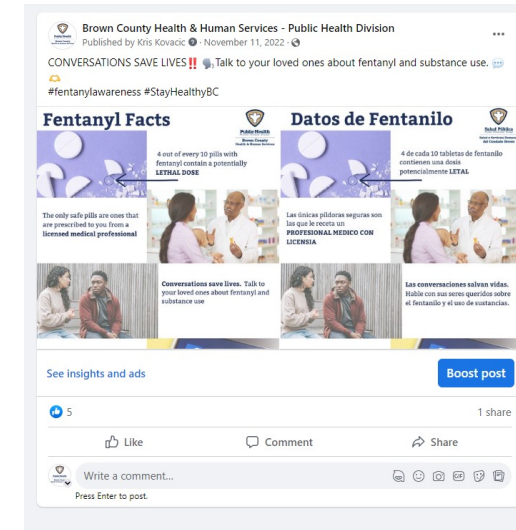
Brown County Health & Human Services - Public Health Division
Published by Kris Kovacic · November 11, 2022 ·

CONVERSATIONS SAVE LIVES‼️ 🗣️Talk to your loved ones about fentanyl and substance use. 💬🫶
#fentanylawareness #StayHealthyBC

Fentanyl Facts

Public Health
Brown County Health & Human Services

4 out of every 10 pills with fentanyl contain a potentially LETHAL DOSE

The only safe pills are ones that are prescribed to you from a licensed medical professional

Conversations save lives. Talk to your loved ones about fentanyl and substance use

Datos de Fentanilo

Salud Pública

4 de cada 10 tabletas de fentanilo contienen una dosis potencialmente LETAL

Las únicas píldoras seguras son las que le receta un PROFESIONAL MEDICO CON LICENSIA

Las conversaciones salvan vidas. Hable con sus seres queridos sobre el fentanilo y el uso de sustancias.

See insights and ads

Boost post

5

1 share

Like

Comment

Share

Write a comment...

Press Enter to post.